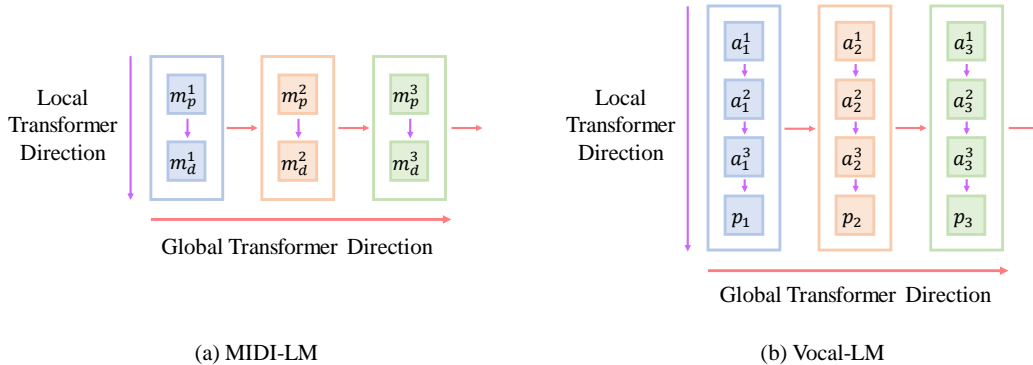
Local Transformer Direction

$m_p^1$

$m_d^1$

$m_p^2$

$m_d^2$

$m_p^3$

$m_d^3$

Global Transformer Direction

(a) MIDI-LM

Local Transformer Direction

$a_1^1$

$a_1^2$

$a_1^3$

$p_1$

$a_2^1$

$a_2^2$

$a_2^3$

$p_2$

$a_3^1$

$a_3^2$

$a_3^3$

$p_3$

Global Transformer Direction

(b) Vocal-LM